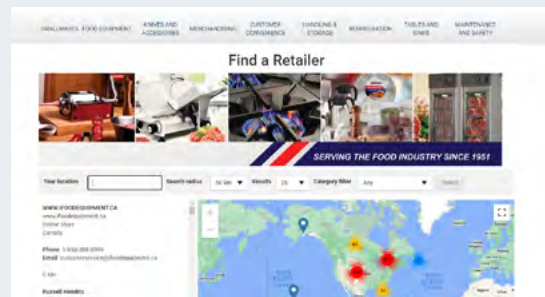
SMALLWARES, FOOD EQUIPMENT KNIVES AND ACCESSORIES MERCHANDISING CUSTOMER CONVENIENCE HANDLING & STORAGE REFRIGERATION TABLES AND SINKS MAINTENANCE AND SAFETY

Find a Retailer

SERVING THE FOOD INDUSTRY SINCE 1951

Your location | Search radius 50 km | Results 25 | Category filter Any | Select

WWW.IFOODEQUIPMENT.CA
www.ifoodequipment.ca
Online Store
Canada

Phone 1-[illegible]
Email customerservice@ifoodequipment.ca

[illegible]

Russell Hendrix